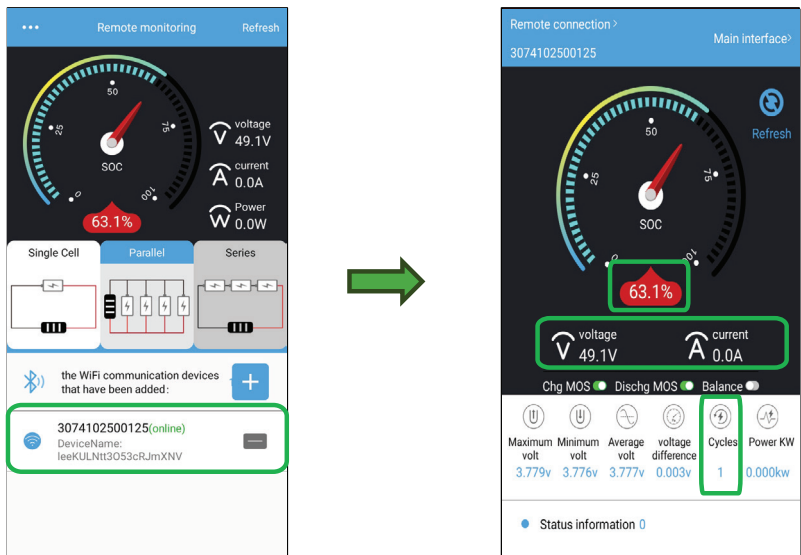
••• Remote monitoring Refresh

50
25
75
0
100
SOC

voltage
49.1V
current
0.0A
Power
0.0W

63.1%

Single Cell
Parallel
Series

the WiFi communication devices that have been added:

3074102500125(online)
DeviceName:
leeKULNtt3O53cRJmXNV

Remote connection>
3074102500125
Main interface>

Refresh

50
25
75
0
100
SOC

63.1%

voltage
49.1V
current
0.0A

Chg MOS Dischg MOS Balance

| Maximum volt | Minimum volt | Average volt | voltage difference | Cycles | Power KW |
|---|---|---|---|---|---|
| 3.779v | 3.776v | 3.777v | 0.003v | 1 | 0.000kw |

Status information 0